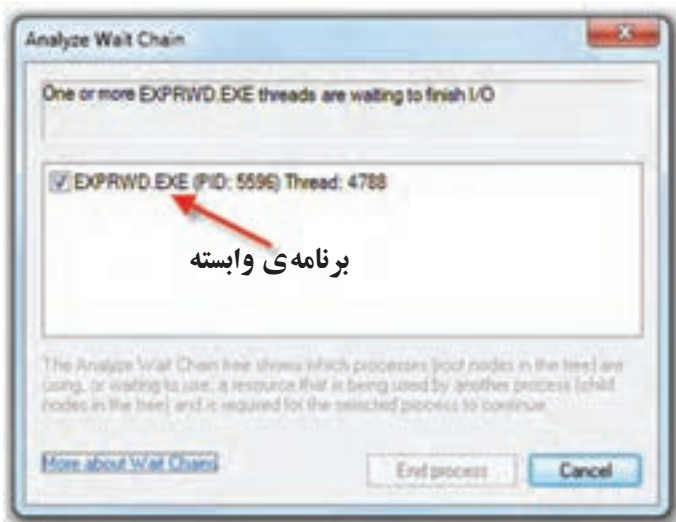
Analyze Wait Chain

One or more EXPRWD.EXE threads are waiting to finish I/O

EXPRWD.EXE (PID: 5596) Thread: 4788

برنامه‌ی وابسته

The Analyze Wait Chain tree shows which processes (root nodes in the tree) are using, or waiting to use, a resource that is being used by another process (child nodes in the tree) and is required for the selected process to continue.

More about Wait Chains

End process

Cancel